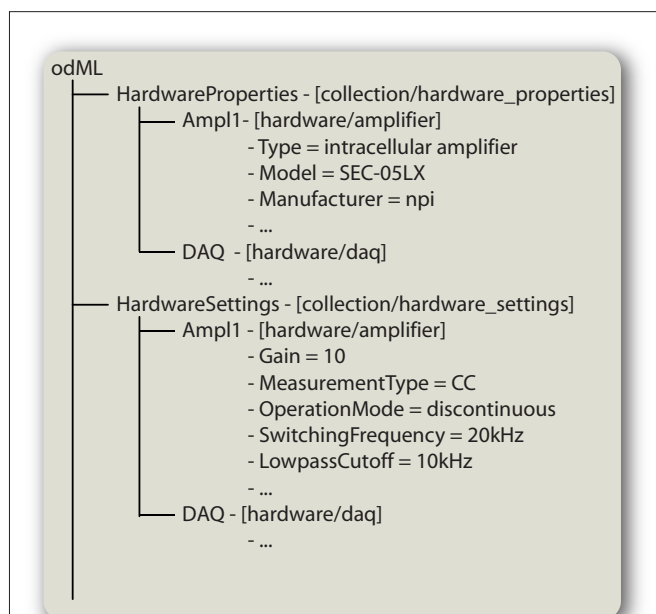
odML
HardwareProperties - [collection/hardware_properties]
Ampl1- [hardware/amplifier]
- Type = intracellular amplifier
- Model = SEC-05LX
- Manufacturer = npi
- ...
DAQ - [hardware/daq]
- ...
HardwareSettings - [collection/hardware_settings]
Ampl1 - [hardware/amplifier]
- Gain = 10
- MeasurementType = CC
- OperationMode = discontinuous
- SwitchingFrequency = 20kHz
- LowpassCutoff = 10kHz
- ...
DAQ - [hardware/daq]
- ...